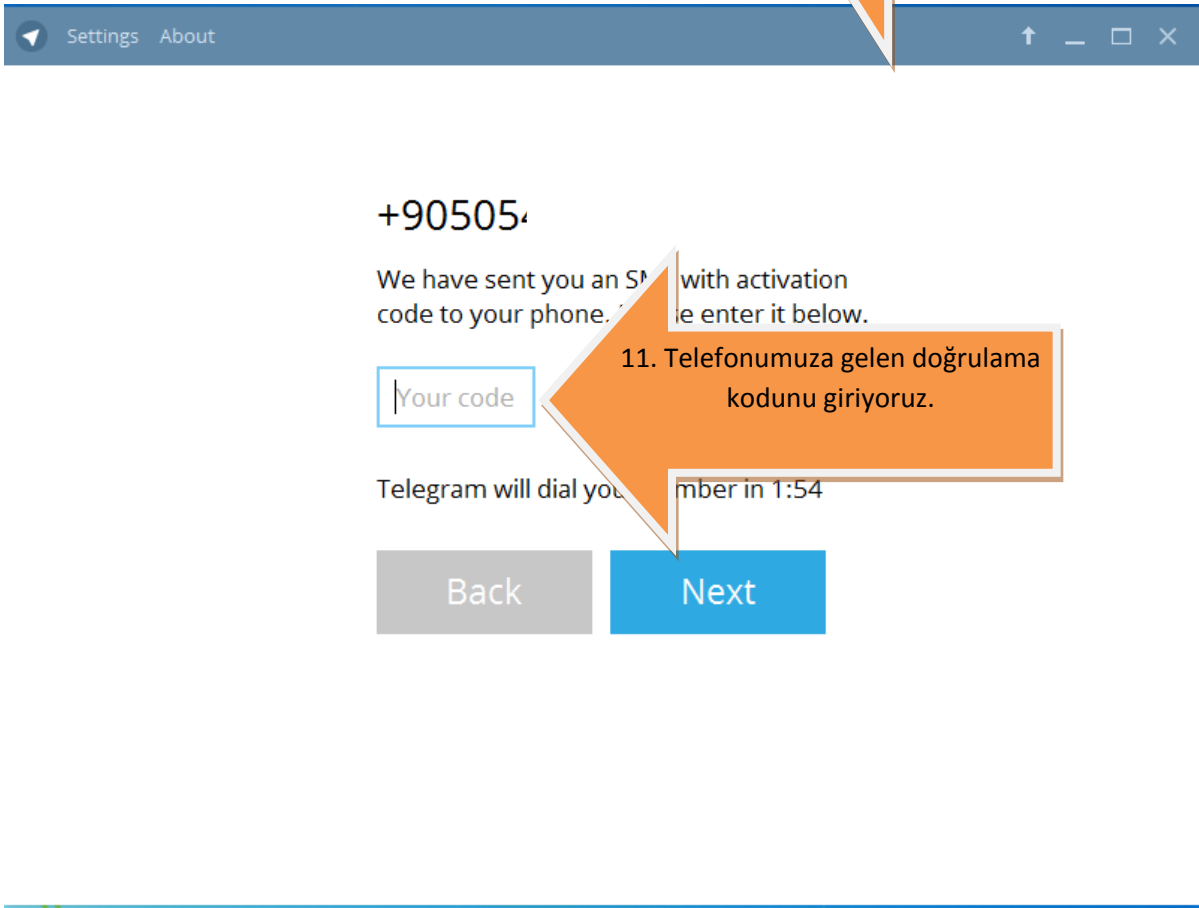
Settings About

+90505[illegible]

We have sent you an SM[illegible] with activation code to your phone. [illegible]se enter it below.

11. Telefonumuza gelen doğrulama kodunu giriyoruz.

Your code

Telegram will dial you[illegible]mber in 1:54

Back

Next